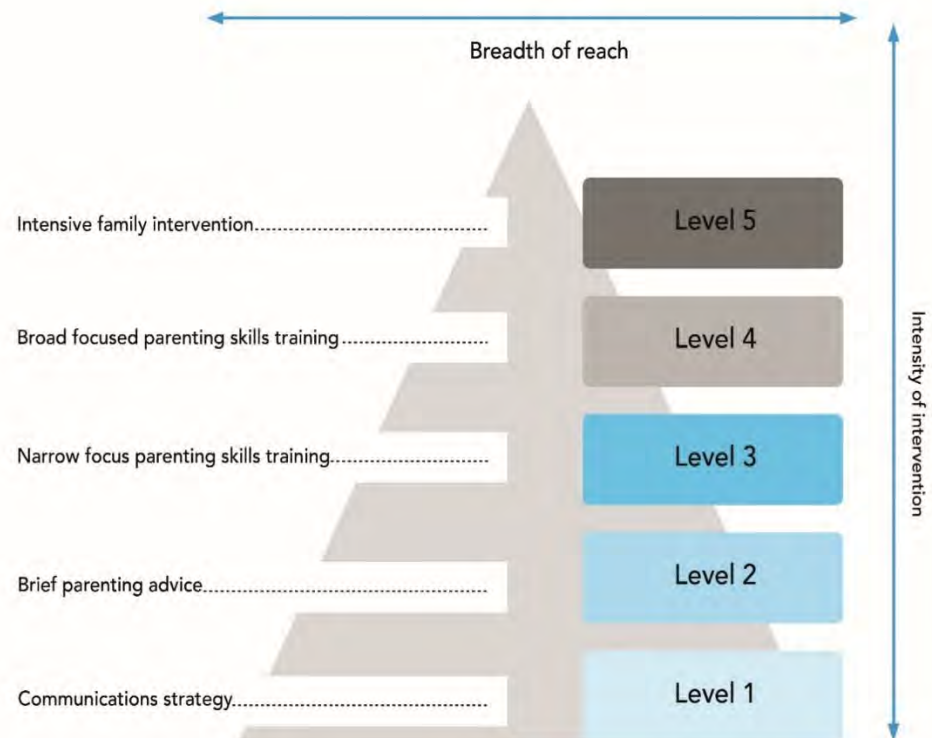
Breadth of reach

Intensity of intervention

Intensive family intervention.............................................. Level 5

Broad focused parenting skills training.......................... Level 4

Narrow focus parenting skills training............................ Level 3

Brief parenting advice........................................................ Level 2

Communications strategy.................................................. Level 1